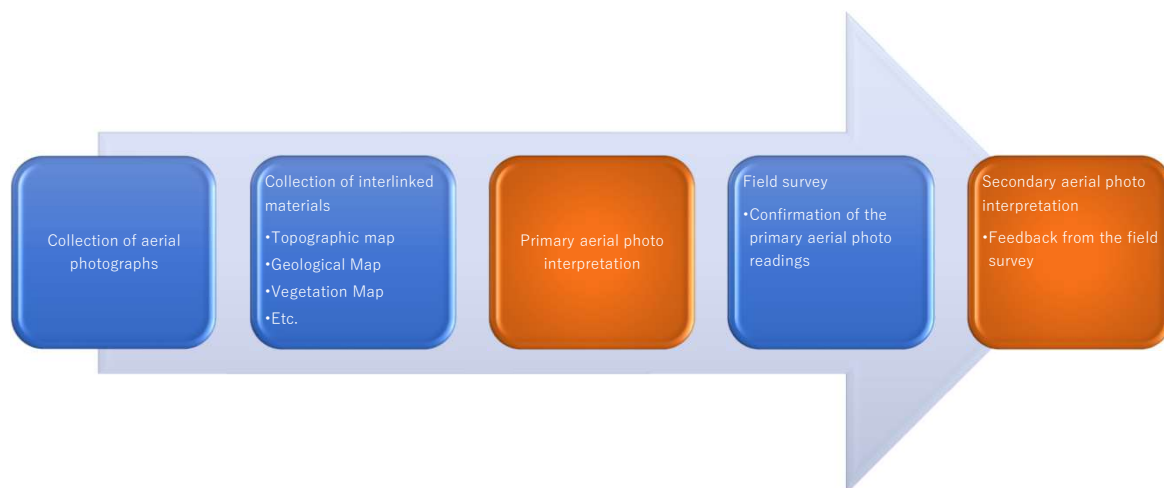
Collection of aerial photographs

Collection of interlinked materials
•Topographic map
•Geological Map
•Vegetation Map
•Etc.

Primary aerial photo interpretation

Field survey
•Confirmation of the primary aerial photo readings

Secondary aerial photo interpretation
•Feedback from the field survey